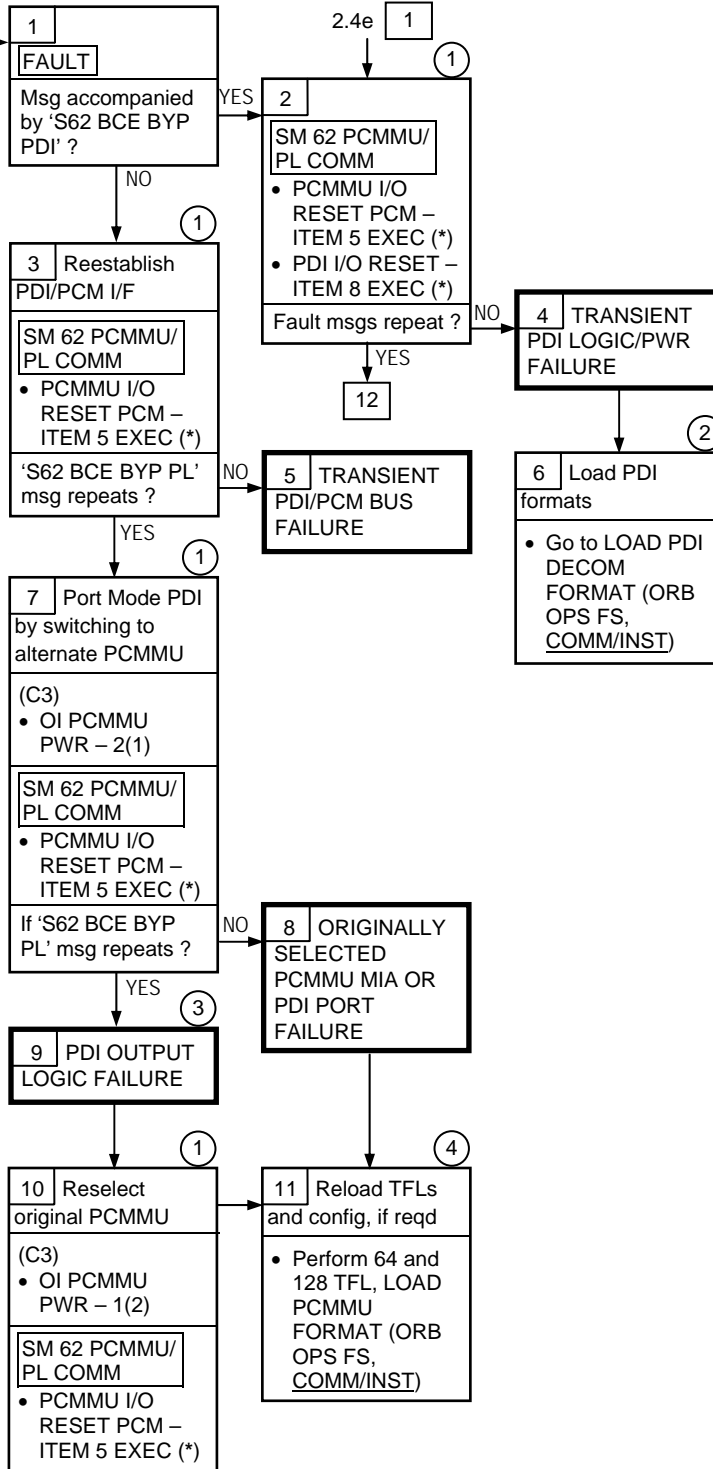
1 FAULT

Msg accompanied by 'S62 BCE BYP PDI' ?

YES

NO

2.4e 1

① 2

SM 62 PCMMU/ PL COMM

• PCMMU I/O RESET PCM – ITEM 5 EXEC (*)
• PDI I/O RESET – ITEM 8 EXEC (*)

Fault msgs repeat ?

NO

YES

12

4 TRANSIENT PDI LOGIC/PWR FAILURE

② 6 Load PDI formats

• Go to LOAD PDI DECOM FORMAT (ORB OPS FS, COMM/INST)

① 3 Reestablish PDI/PCM I/F

SM 62 PCMMU/ PL COMM

• PCMMU I/O RESET PCM – ITEM 5 EXEC (*)

'S62 BCE BYP PL' msg repeats ?

NO

5 TRANSIENT PDI/PCM BUS FAILURE

YES

① 7 Port Mode PDI by switching to alternate PCMMU

(C3)
• OI PCMMU PWR – 2(1)

SM 62 PCMMU/ PL COMM

• PCMMU I/O RESET PCM – ITEM 5 EXEC (*)

If 'S62 BCE BYP PL' msg repeats ?

NO

8 ORIGINALLY SELECTED PCMMU MIA OR PDI PORT FAILURE

YES

③ 9 PDI OUTPUT LOGIC FAILURE

① 10 Reselect original PCMMU

(C3)
• OI PCMMU PWR – 1(2)

SM 62 PCMMU/ PL COMM

• PCMMU I/O RESET PCM – ITEM 5 EXEC (*)

④ 11 Reload TFLs and config, if reqd

• Perform 64 and 128 TFL, LOAD PCMMU FORMAT (ORB OPS FS, COMM/INST)